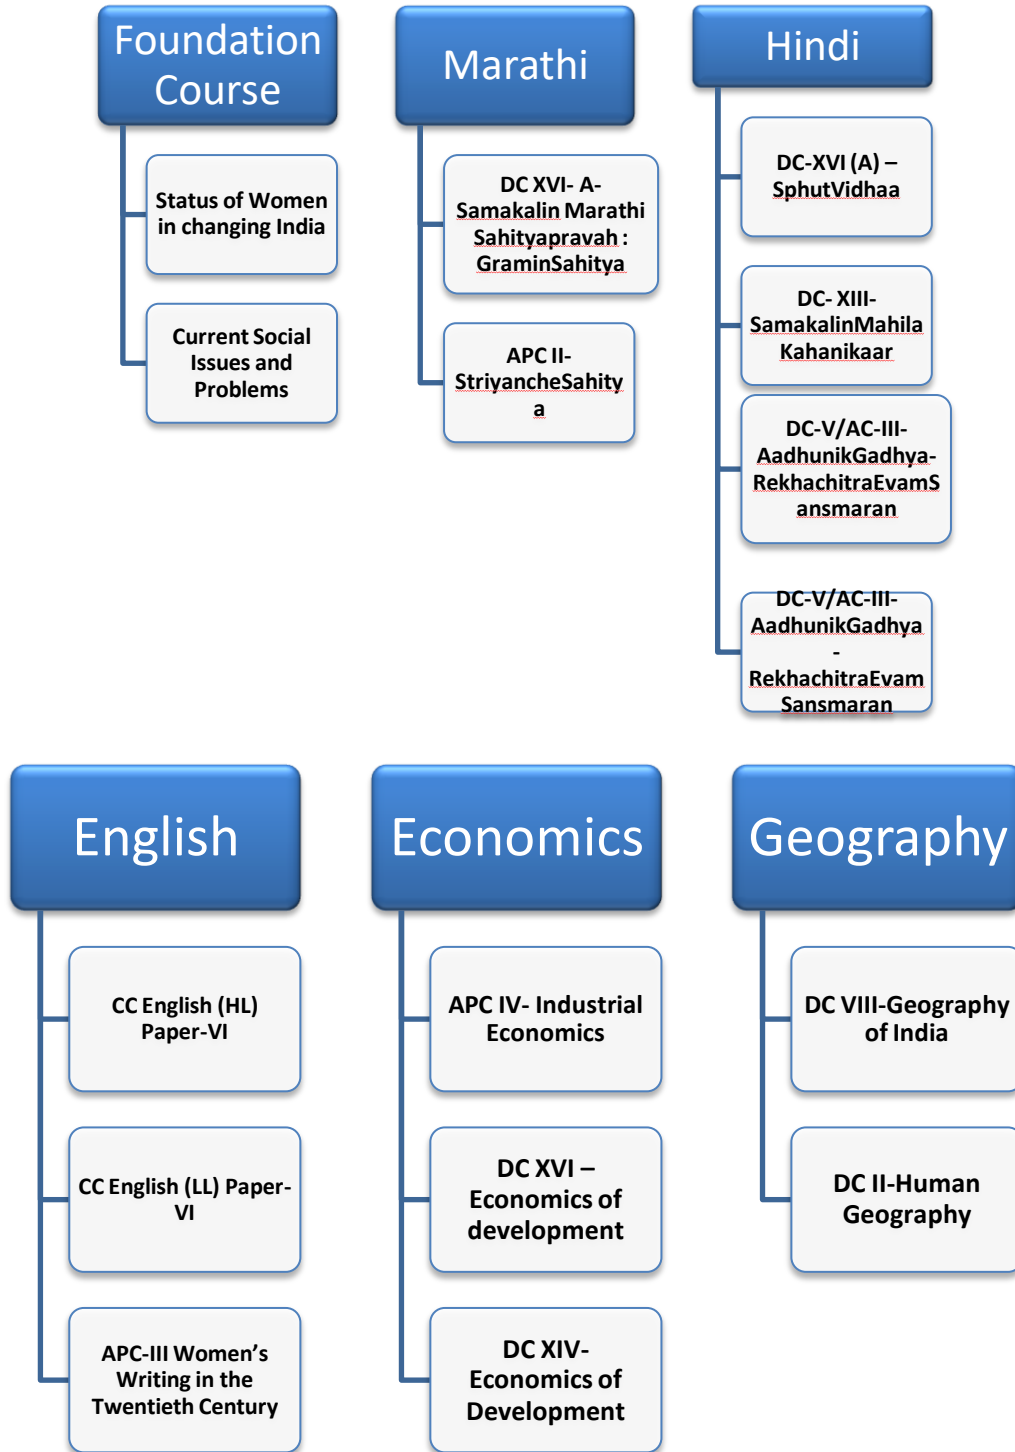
Foundation Course

Status of Women in changing India

Current Social Issues and Problems

Marathi

DC XVI- A- Samakalin Marathi Sahityapravah : GraminSahitya

APC II- StriyancheSahitya

Hindi

DC-XVI (A) – SphutVidhaa

DC- XIII- SamakalinMahila Kahanikaar

DC-V/AC-III- AadhunikGadhya- RekhachitraEvamSansmaran

DC-V/AC-III- AadhunikGadhya - RekhachitraEvam Sansmaran

English

CC English (HL) Paper-VI

CC English (LL) Paper-VI

APC-III Women's Writing in the Twentieth Century

Economics

APC IV- Industrial Economics

DC XVI – Economics of development

DC XIV- Economics of Development

Geography

DC VIII-Geography of India

DC II-Human Geography